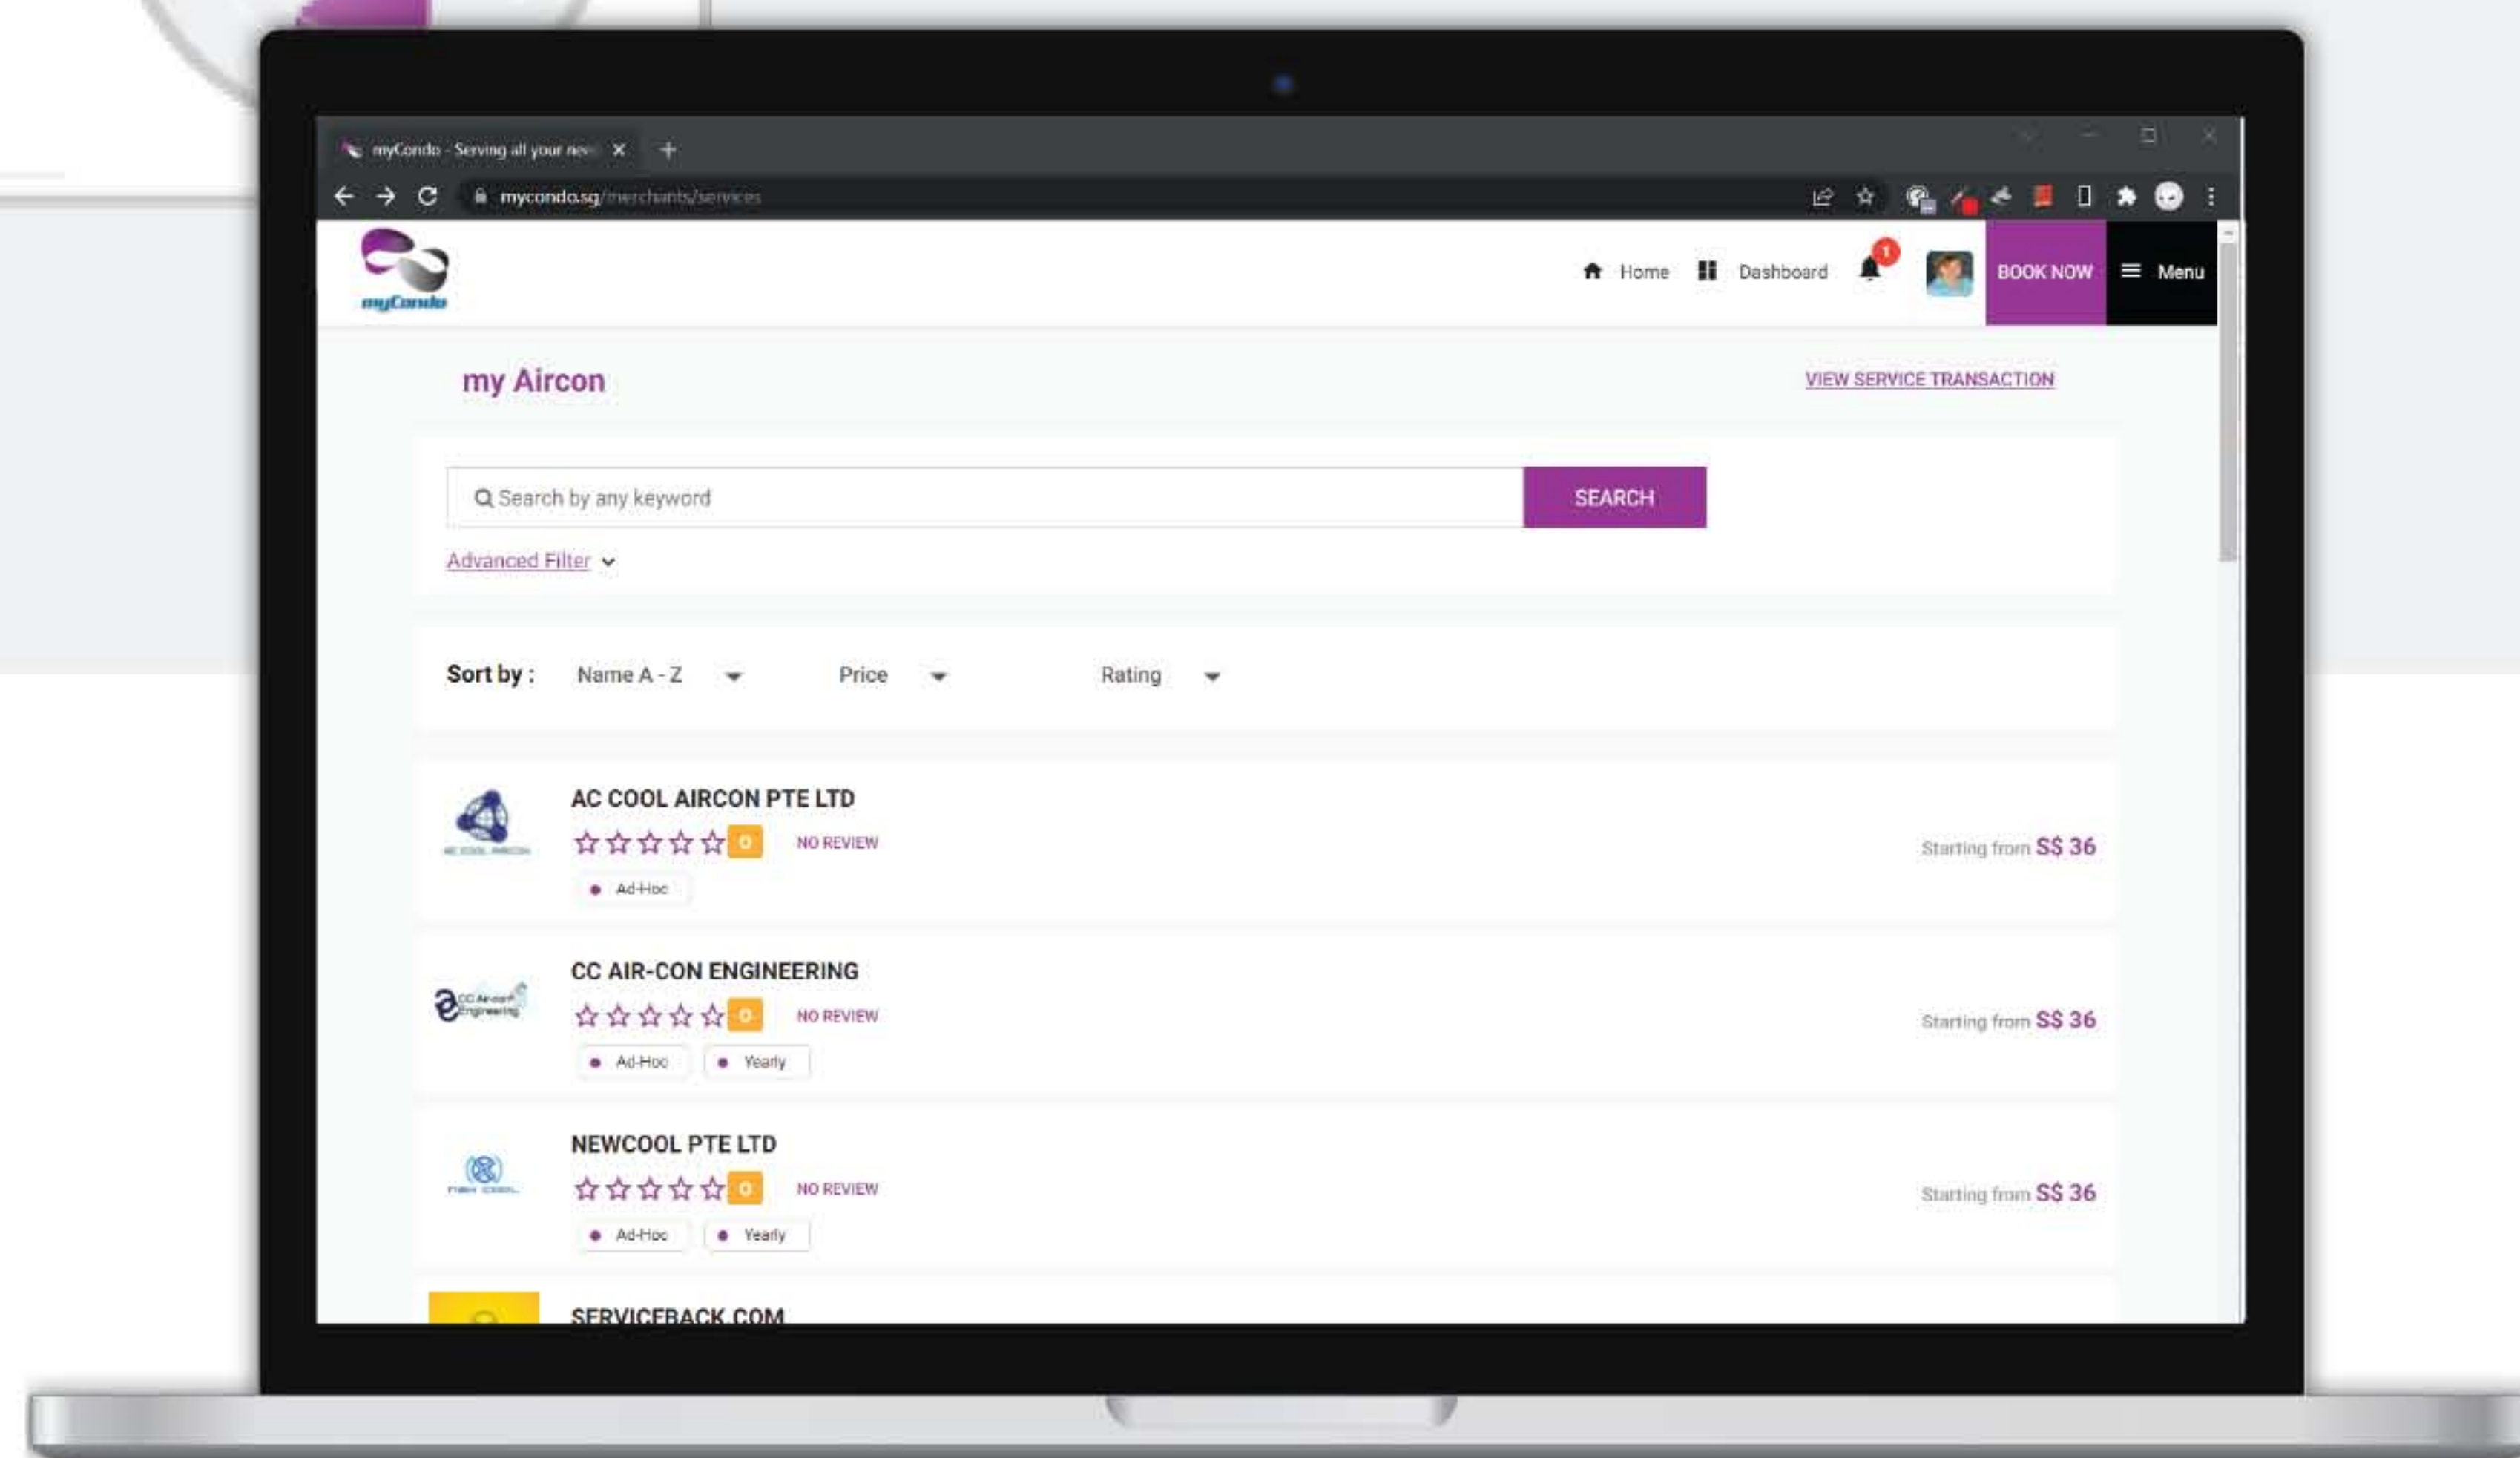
myCondo - Serving all your nee ×
mycondo.sg/merchants/services

myCondo

Home Dashboard 1 BOOK NOW Menu

my Aircon

VIEW SERVICE TRANSACTION

Search by any keyword
SEARCH

Advanced Filter

Sort by : Name A - Z Price Rating

AC COOL AIRCON PTE LTD
0 NO REVIEW
Ad-Hoc
Starting from S$ 36

CC AIR-CON ENGINEERING
0 NO REVIEW
Ad-Hoc Yearly
Starting from S$ 36

NEWCOOL PTE LTD
0 NO REVIEW
Ad-Hoc Yearly
Starting from S$ 36

SERVICEBACK.COM